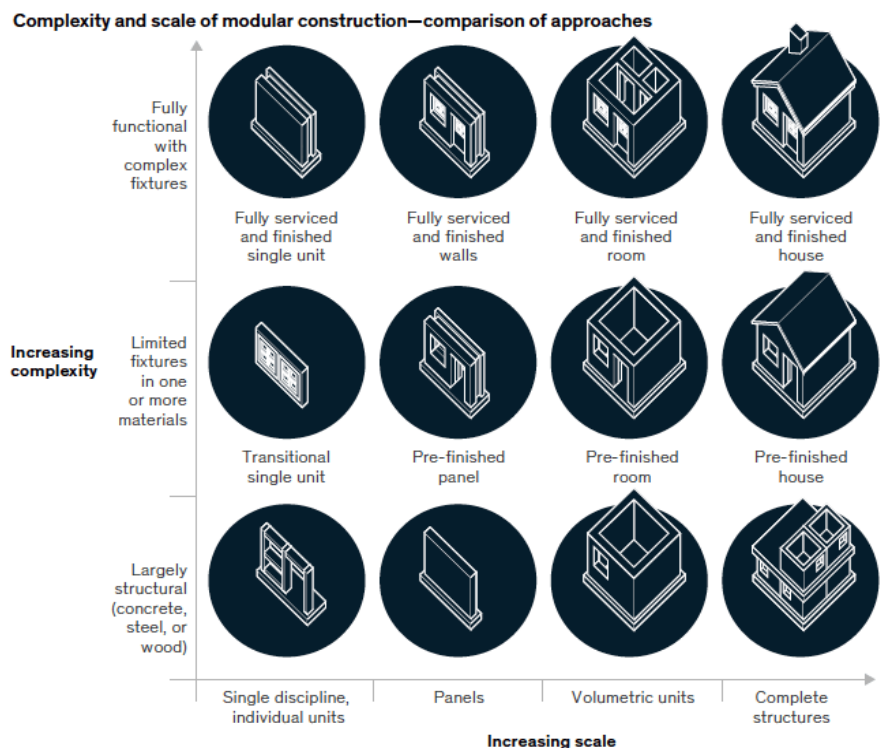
Complexity and scale of modular construction—comparison of approaches

Increasing complexity

Fully functional with complex fixtures

Fully serviced and finished single unit

Fully serviced and finished walls

Fully serviced and finished room

Fully serviced and finished house

Limited fixtures in one or more materials

Transitional single unit

Pre-finished panel

Pre-finished room

Pre-finished house

Largely structural (concrete, steel, or wood)

Single discipline, individual units

Panels

Volumetric units

Complete structures

Increasing scale